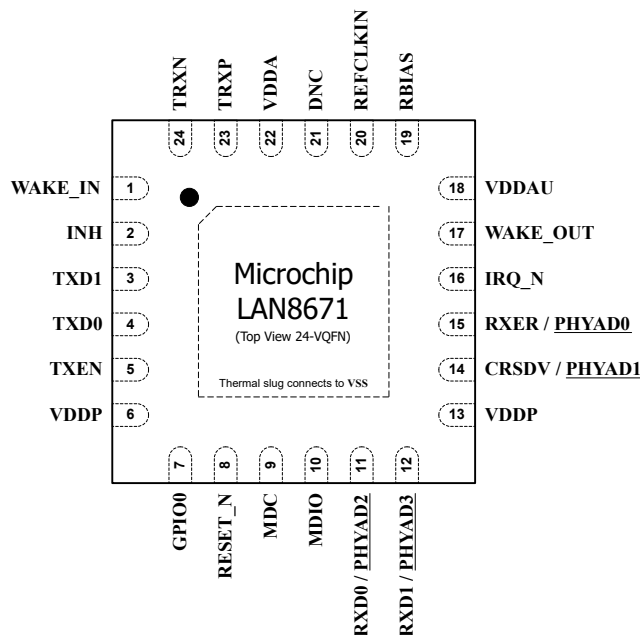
TRXN 24
TRXP 23
VDDA 22
DNC 21
REFCLKIN 20
RBIAS 19

WAKE_IN 1
INH 2
TXD1 3
TXD0 4
TXEN 5
VDDP 6

Microchip
LAN8671
(Top View 24-VQFN)

Thermal slug connects to VSS

18 VDDAU
17 WAKE_OUT
16 IRQ_N
15 RXER / PHYAD0
14 CRSDV / PHYAD1
13 VDDP

7 GPIO0
8 RESET_N
9 MDC
10 MDIO
11 RXD0 / PHYAD2
12 RXD1 / PHYAD3